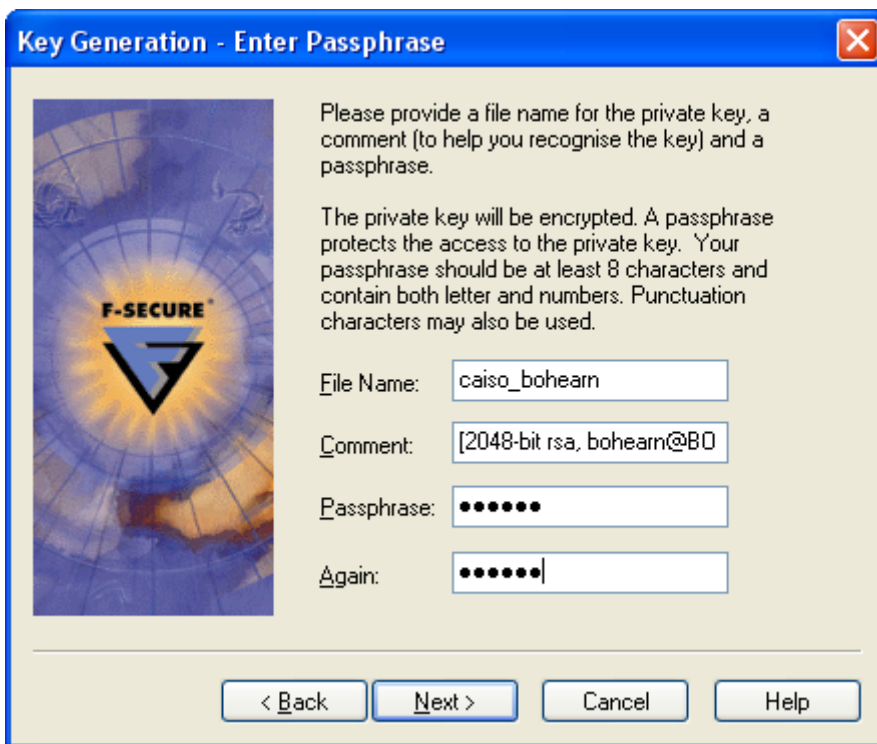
Key Generation - Enter Passphrase

F-SECURE

Please provide a file name for the private key, a comment (to help you recognise the key) and a passphrase.

The private key will be encrypted. A passphrase protects the access to the private key. Your passphrase should be at least 8 characters and contain both letter and numbers. Punctuation characters may also be used.

File Name: caiso_bohearn

Comment: [2048-bit rsa, bohearn@BO

Passphrase: ••••••

Again: ••••••

< Back

Next >

Cancel

Help